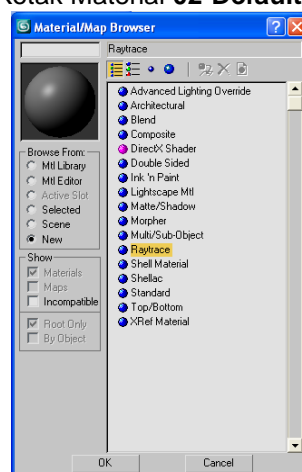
Kotak Material 02-Default

Material/Map Browser

Raytrace

Browse From:
Mtl Library
Mtl Editor
Active Slot
Selected
Scene
New

Show
Materials
Maps
Incompatible

Root Only
By Object

Advanced Lighting Override
Architectural
Blend
Composite
DirectX Shader
Double Sided
Ink 'n Paint
Lightscape Mtl
Matte/Shadow
Morpher
Multi/Sub-Object
Raytrace
Shell Material
Shellac
Standard
Top/Bottom
XRef Material

OK
Cancel